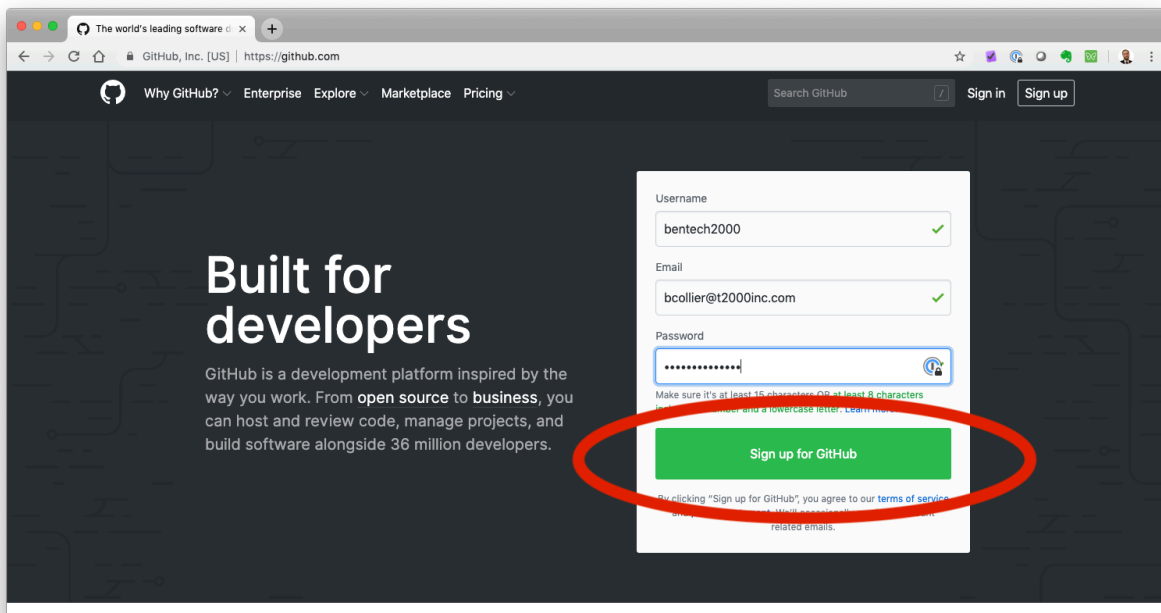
The world's leading software d

GitHub, Inc. [US] | https://github.com

Why GitHub? Enterprise Explore Marketplace Pricing

Search GitHub /

Sign in Sign up

Built for developers

GitHub is a development platform inspired by the way you work. From open source to business, you can host and review code, manage projects, and build software alongside 36 million developers.

Username

bentech2000

Email

bcollier@t2000inc.com

Password

••••••••••••••

Make sure it's at least 15 characters OR at least 8 characters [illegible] number and a lowercase letter. Learn more.

Sign up for GitHub

By clicking "Sign up for GitHub", you agree to our terms of service and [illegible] We'll occasionally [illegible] related emails.